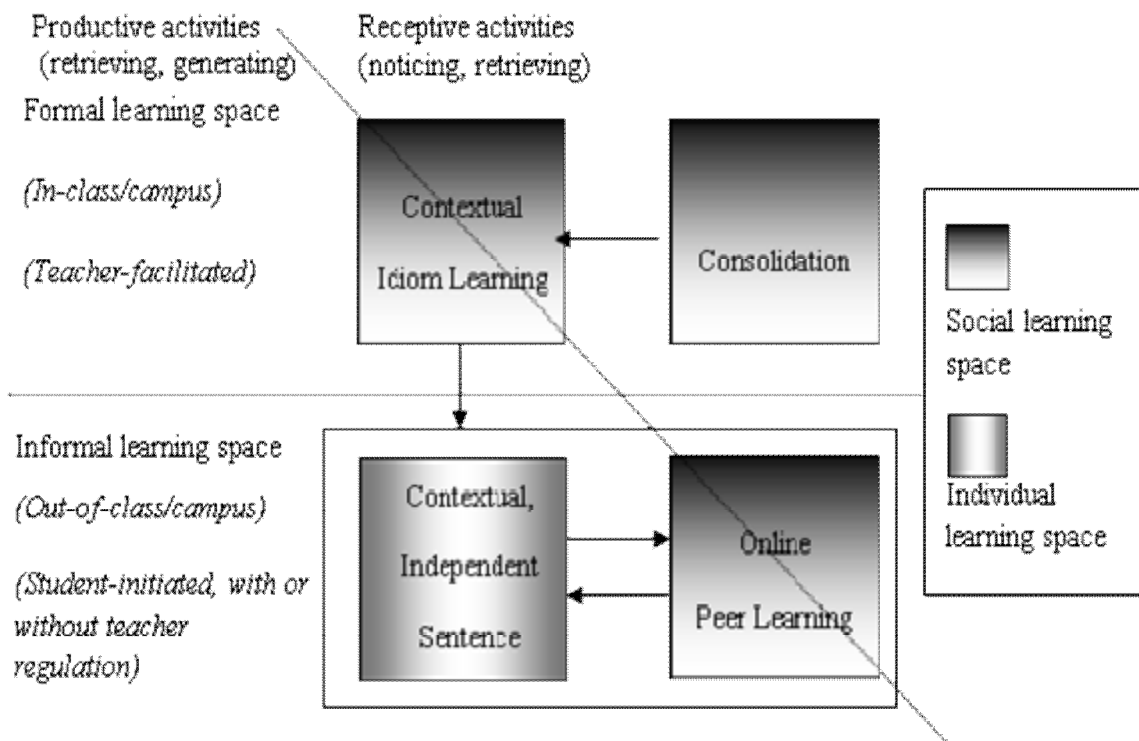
Productive activities
(retrieving, generating)

Receptive activities
(noticing, retrieving)

Formal learning space

(In-class/campus)

(Teacher-facilitated)

Contextual Idiom Learning

Consolidation

Social learning space

Individual learning space

Informal learning space

(Out-of-class/campus)

(Student-initiated, with or without teacher regulation)

Contextual, Independent Sentence

Online Peer Learning